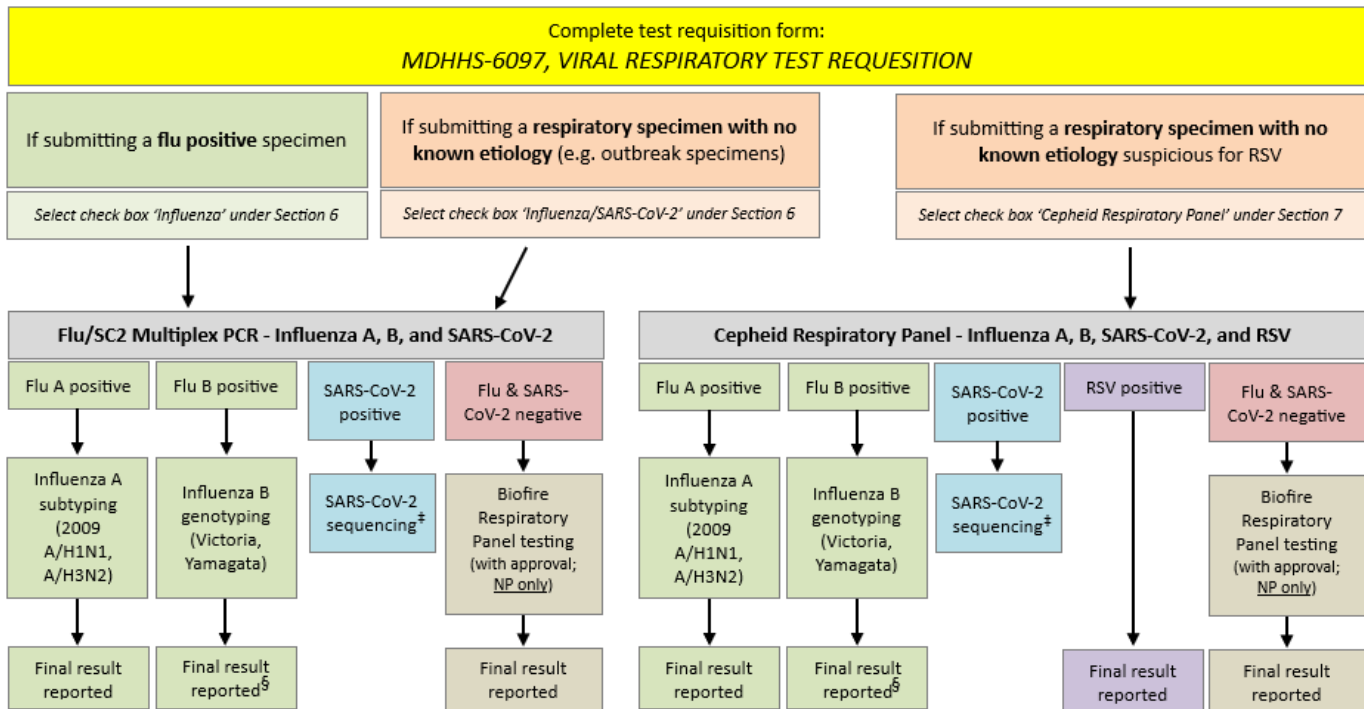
Complete test requisition form:
MDHHS-6097, VIRAL RESPIRATORY TEST REQUESITION

If submitting a flu positive specimen

Select check box 'Influenza' under Section 6

If submitting a respiratory specimen with no known etiology (e.g. outbreak specimens)

Select check box 'Influenza/SARS-CoV-2' under Section 6

If submitting a respiratory specimen with no known etiology suspicious for RSV

Select check box 'Cepheid Respiratory Panel' under Section 7

Flu/SC2 Multiplex PCR - Influenza A, B, and SARS-CoV-2

Flu A positive

Influenza A subtyping (2009 A/H1N1, A/H3N2)

Final result reported

Flu B positive

Influenza B genotyping (Victoria, Yamagata)

Final result reported$^{§}$

SARS-CoV-2 positive

SARS-CoV-2 sequencing$^{‡}$

Flu & SARS-CoV-2 negative

Biofire Respiratory Panel testing (with approval; NP only)

Final result reported

Cepheid Respiratory Panel - Influenza A, B, SARS-CoV-2, and RSV

Flu A positive

Influenza A subtyping (2009 A/H1N1, A/H3N2)

Final result reported

Flu B positive

Influenza B genotyping (Victoria, Yamagata)

Final result reported$^{§}$

SARS-CoV-2 positive

SARS-CoV-2 sequencing$^{‡}$

RSV positive

Final result reported

Flu & SARS-CoV-2 negative

Biofire Respiratory Panel testing (with approval; NP only)

Final result reported